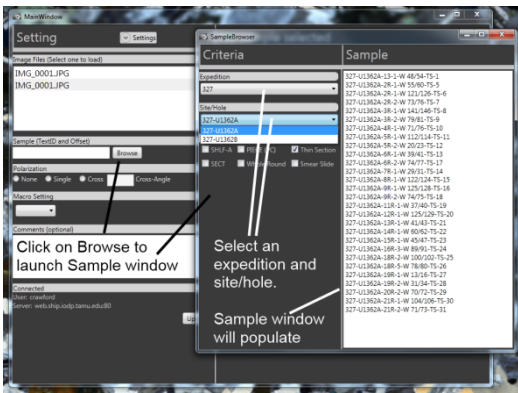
MainWindow

Setting

Settings

Image Files (Select one to load)

IMG_0001.JPG

IMG_0001.JPG

Sample (TextID and Offset)

Browse

Polarization

None Single Cross Cross-Angle

Macro Setting

Comments (optional)

Connected

User: crawford

Server: web.ship.iodp.tamu.edu80

Click on Browse to launch Sample window

SampleBrowser

Criteria

Expedition

327

Site/Hole

327-U1362A

327-U1362A

327-U1362B

SHLF-A

Thin Section

SECT

Smear Slide

Select an expedition and site/hole.

Sample

327-U1362A-1R-1-W 48/54-TS-1

327-U1362A-2R-1-W 55/60-TS-5

327-U1362A-2R-1-W 121/126-TS-6

327-U1362A-2R-2-W 73/76-TS-7

327-U1362A-3R-1-W 141/146-TS-8

327-U1362A-3R-2-W 79/81-TS-9

327-U1362A-4R-1-W 71/76-TS-10

327-U1362A-5R-1-W 112/114-TS-11

327-U1362A-5R-2-W 20/23-TS-12

327-U1362A-6R-1-W 39/41-TS-13

327-U1362A-6R-2-W 74/77-TS-17

327-U1362A-7R-1-W 29/31-TS-14

327-U1362A-8R-1-W 122/124-TS-15

327-U1362A-9R-1-W 125/128-TS-16

327-U1362A-9R-2-W 74/75-TS-18

327-U1362A-11R-1-W 37/40-TS-19

327-U1362A-12R-1-W 125/129-TS-20

327-U1362A-13R-1-W 41/43-TS-21

327-U1362A-14R-1-W 60/62-TS-22

327-U1362A-15R-1-W 45/47-TS-23

327-U1362A-16R-3-W 89/91-TS-24

327-U1362A-18R-2-W 100/102-TS-25

327-U1362A-18R-2-W 78/80-TS-26

327-U1362A-19R-1-W 13/16-TS-27

327-U1362A-19R-2-W 31/34-TS-28

327-U1362A-20R-2-W 70/72-TS-29

327-U1362A-21R-1-W 104/106-TS-30

327-U1362A-21R-2-W 71/73-TS-31

Sample window will populate